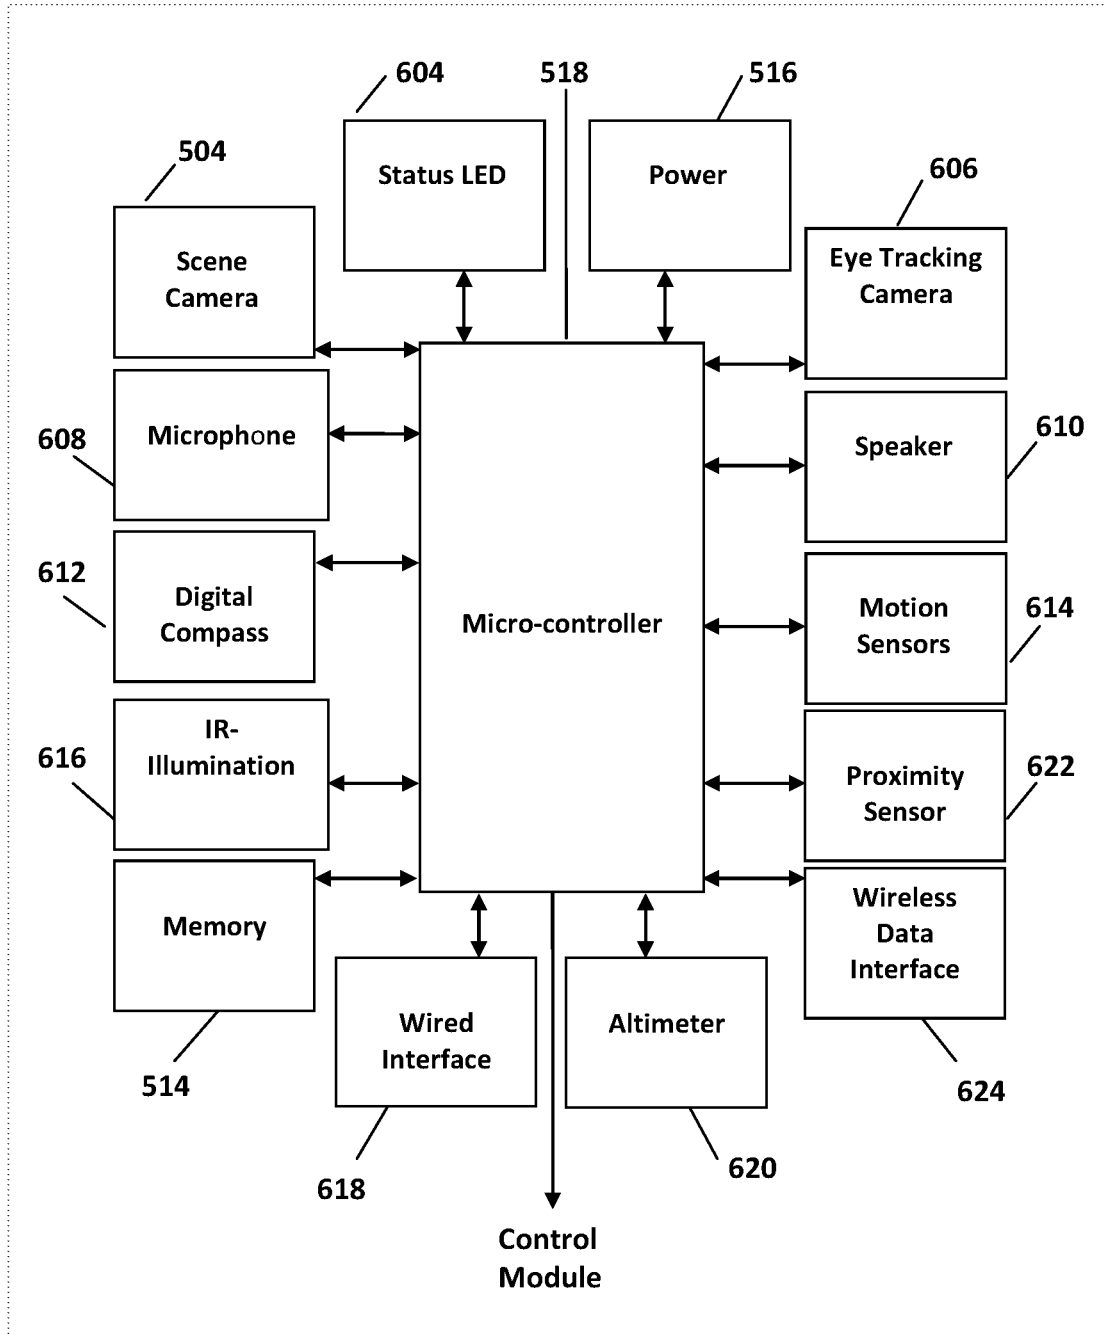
604
518
516
504
Status LED
Power
606
Scene Camera
Eye Tracking Camera
608
Microphone
Speaker
610
612
Digital Compass
Micro-controller
Motion Sensors
614
616
IR-Illumination
Proximity Sensor
622
Memory
Wireless Data Interface
Wired Interface
Altimeter
514
624
618
620
Control Module